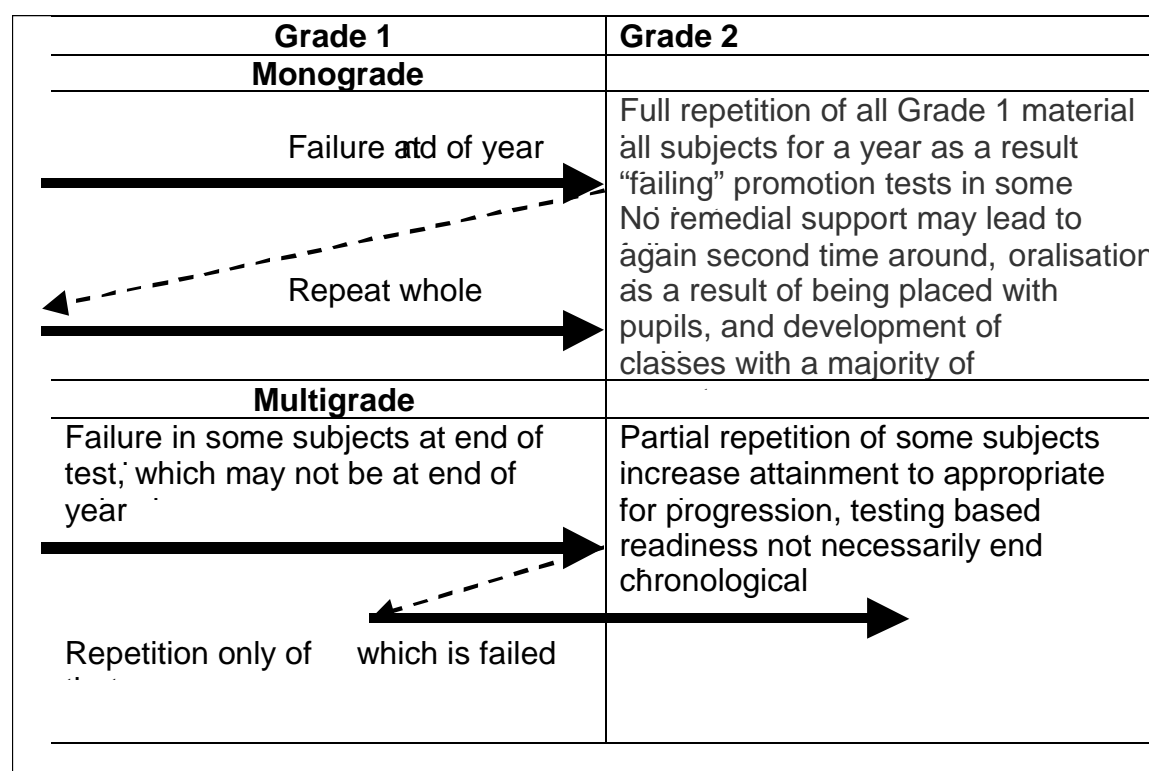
| Grade 1 | Grade 2 |
|---|---|
| **Monograde** | |
| Failure atd of year<br><br>Repeat whole | Full repetition of all Grade 1 material all subjects for a year as a result "failing" promotion tests in some No remedial support may lead to again second time around, oralisation as a result of being placed with pupils, and development of classes with a majority of |
| **Multigrade** | |
| Failure in some subjects at end of test, which may not be at end of year<br><br>Repetition only of which is failed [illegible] | Partial repetition of some subjects increase attainment to appropriate for progression, testing based readiness not necessarily end chronological |